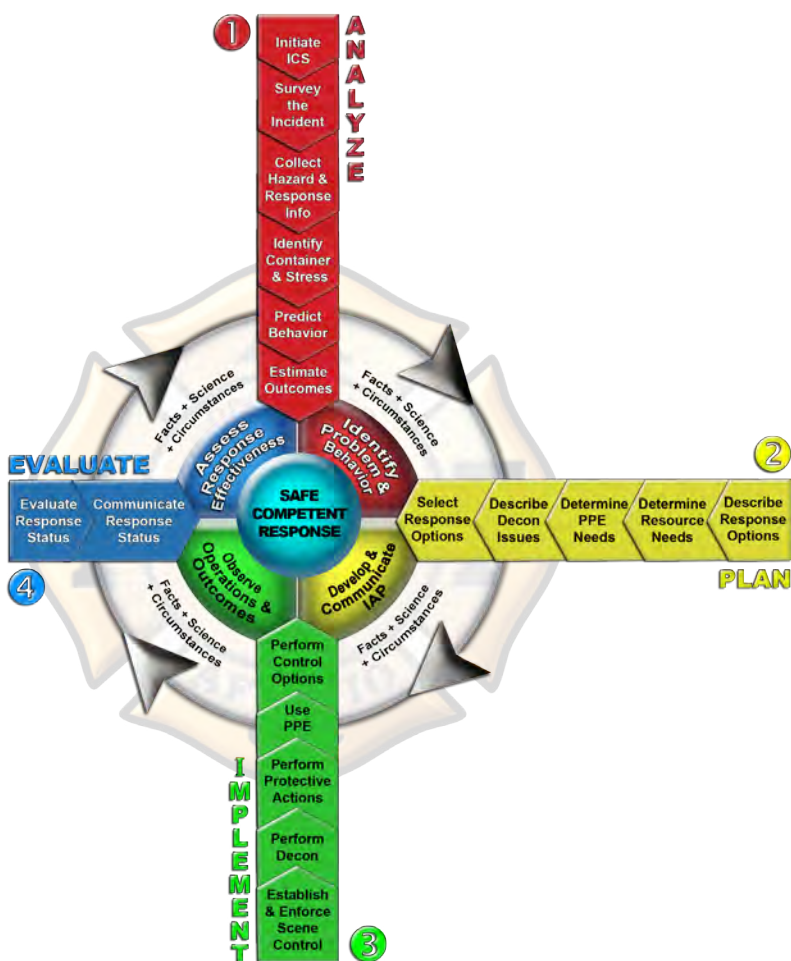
1

ANALYZE

Initiate ICS

Survey the Incident

Collect Hazard & Response Info

Identify Container & Stress

Predict Behavior

Estimate Outcomes

Facts + Science + Circumstances

Identify Problem & Behavior

2

Select Response Options

Describe Decon Issues

Determine PPE Needs

Determine Resource Needs

Describe Response Options

PLAN

Facts + Science + Circumstances

Develop & Communicate IAP

SAFE COMPETENT RESPONSE

3

IMPLEMENT

Perform Control Options

Use PPE

Perform Protective Actions

Perform Decon

Establish & Enforce Scene Control

Observe Operations & Outcomes

Facts + Science + Circumstances

4

EVALUATE

Evaluate Response Status

Communicate Response Status

Assess Response Effectiveness

Facts + Science + Circumstances